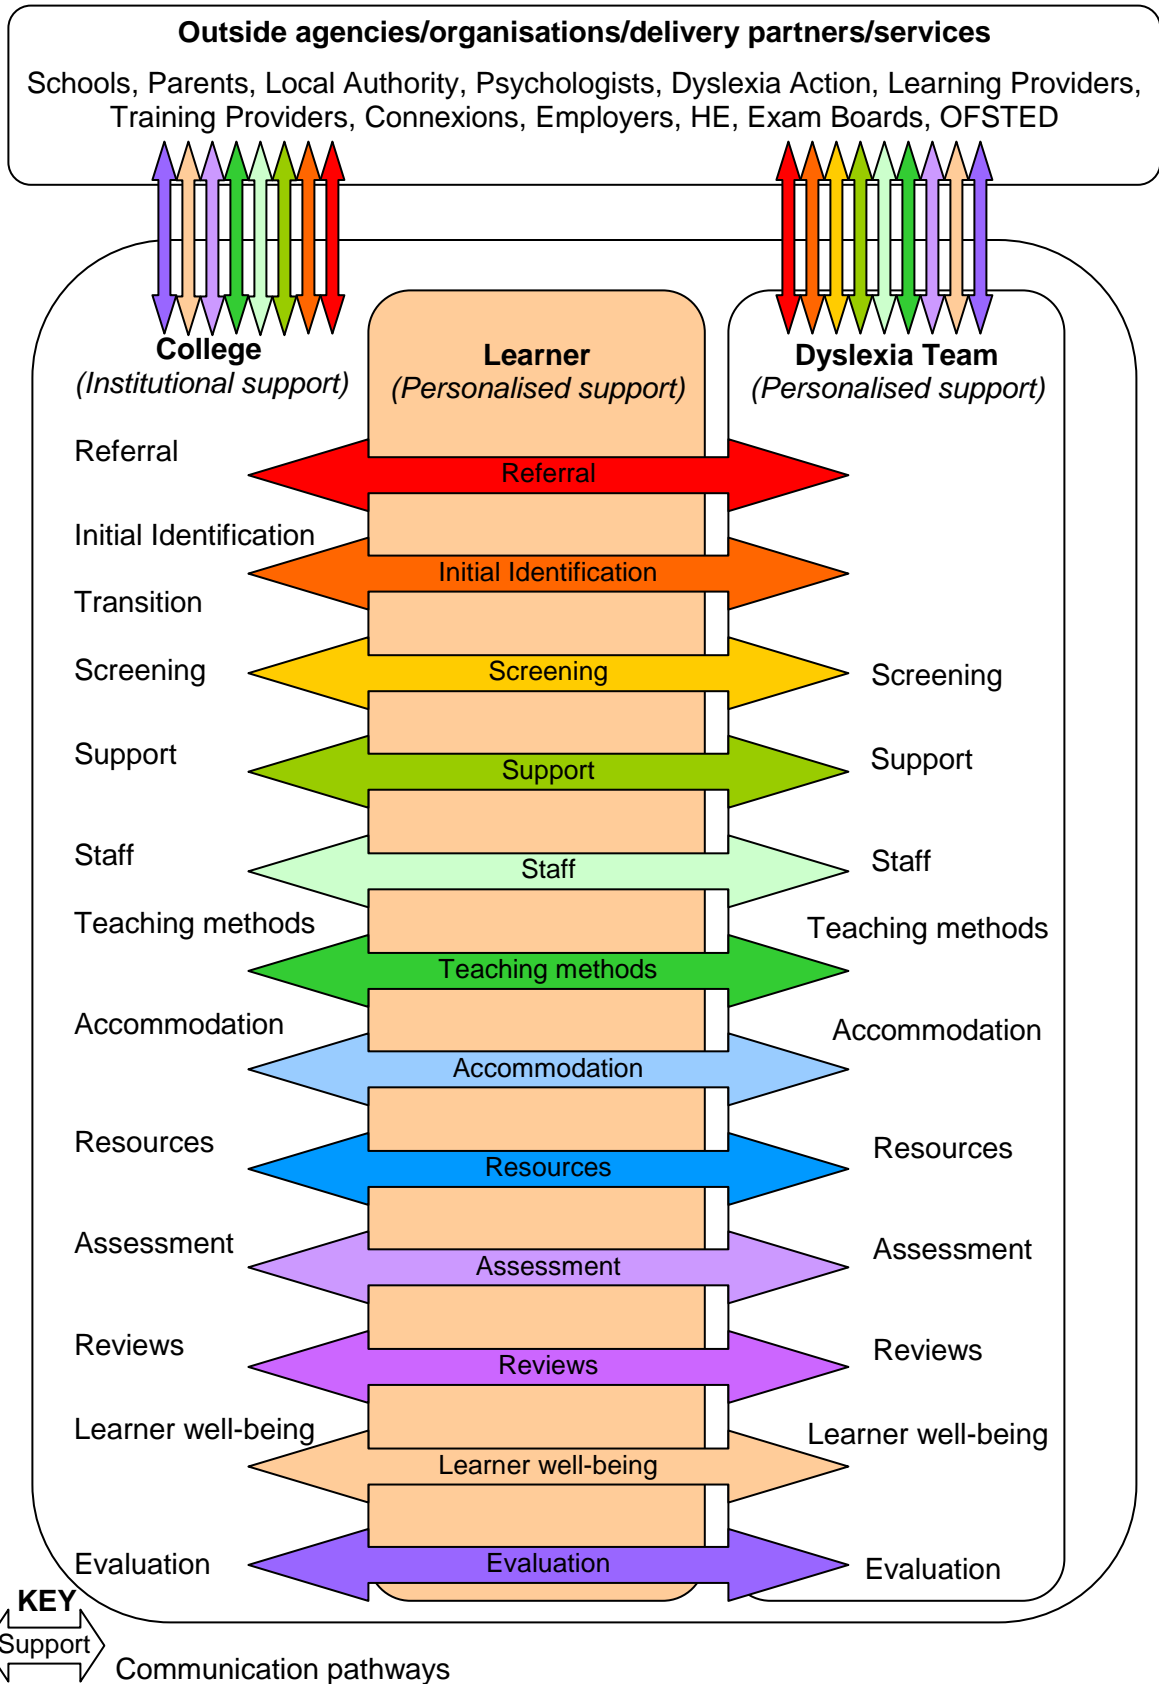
**Outside agencies/organisations/delivery partners/services**

Schools, Parents, Local Authority, Psychologists, Dyslexia Action, Learning Providers, Training Providers, Connexions, Employers, HE, Exam Boards, OFSTED

**College**
*(Institutional support)*

**Learner**
*(Personalised support)*

**Dyslexia Team**
*(Personalised support)*

Referral
Initial Identification
Transition
Screening
Support
Staff
Teaching methods
Accommodation
Resources
Assessment
Reviews
Learner well-being
Evaluation

Referral
Initial Identification
Screening
Support
Staff
Teaching methods
Accommodation
Resources
Assessment
Reviews
Learner well-being
Evaluation

Screening
Support
Staff
Teaching methods
Accommodation
Resources
Assessment
Reviews
Learner well-being
Evaluation

**KEY**
Support
Communication pathways